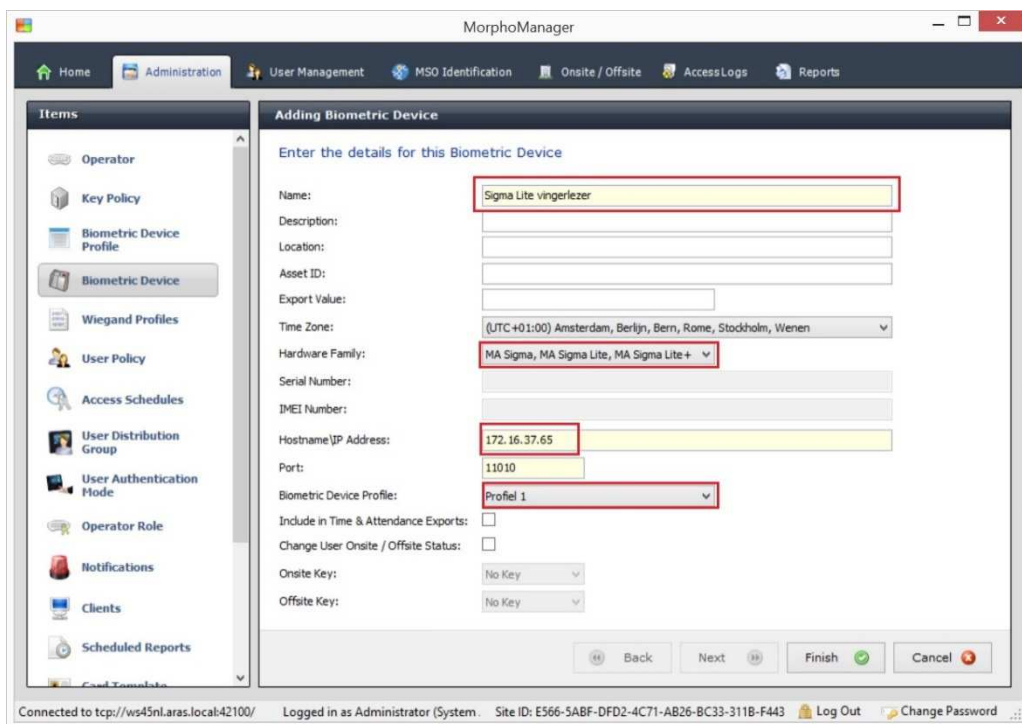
MorphoManager

Home
Administration
User Management
MSO Identification
Onsite / Offsite
AccessLogs
Reports

Items

Operator
Key Policy
Biometric Device Profile
Biometric Device
Wiegand Profiles
User Policy
Access Schedules
User Distribution Group
User Authentication Mode
Operator Role
Notifications
Clients
Scheduled Reports
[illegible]

Adding Biometric Device

Enter the details for this Biometric Device

Name: Sigma Lite vingerlezer
Description:
Location:
Asset ID:
Export Value:
Time Zone: (UTC+01:00) Amsterdam, Berlijn, Bern, Rome, Stockholm, Wenen
Hardware Family: MA Sigma, MA Sigma Lite, MA Sigma Lite+
Serial Number:
IMEI Number:
Hostname\IP Address: 172.16.37.65
Port: 11010
Biometric Device Profile: Profiel 1
Include in Time & Attendance Exports:
Change User Onsite / Offsite Status:
Onsite Key: No Key
Offsite Key: No Key

Back
Next
Finish
Cancel

Connected to tcp://ws45nl.aras.local:42100/ Logged in as Administrator (System. Site ID: E566-5ABF-DFD2-4C71-AB26-BC33-311B-F443 Log Out Change Password